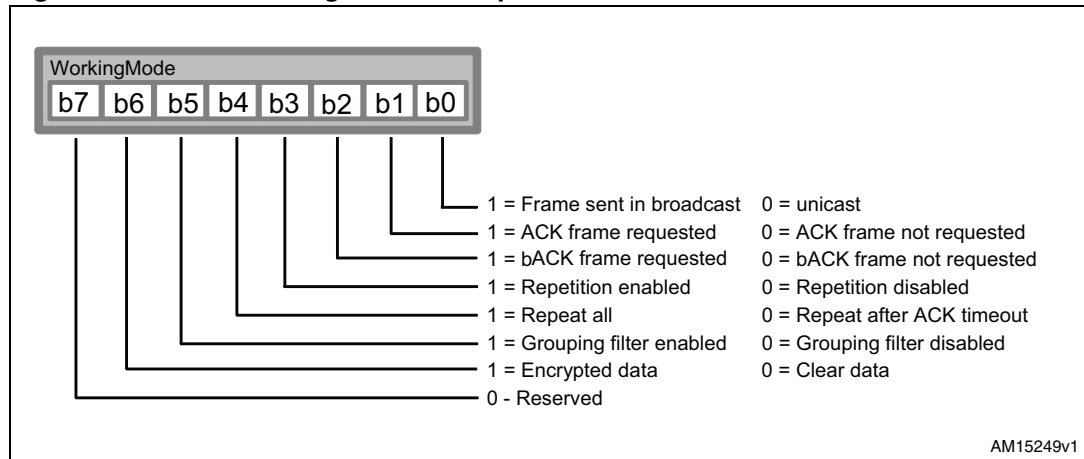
WorkingMode

b7 b6 b5 b4 b3 b2 b1 b0

1 = Frame sent in broadcast 0 = unicast
1 = ACK frame requested 0 = ACK frame not requested
1 = bACK frame requested 0 = bACK frame not requested
1 = Repetition enabled 0 = Repetition disabled
1 = Repeat all 0 = Repeat after ACK timeout
1 = Grouping filter enabled 0 = Grouping filter disabled
1 = Encrypted data 0 = Clear data
0 - Reserved

AM15249v1